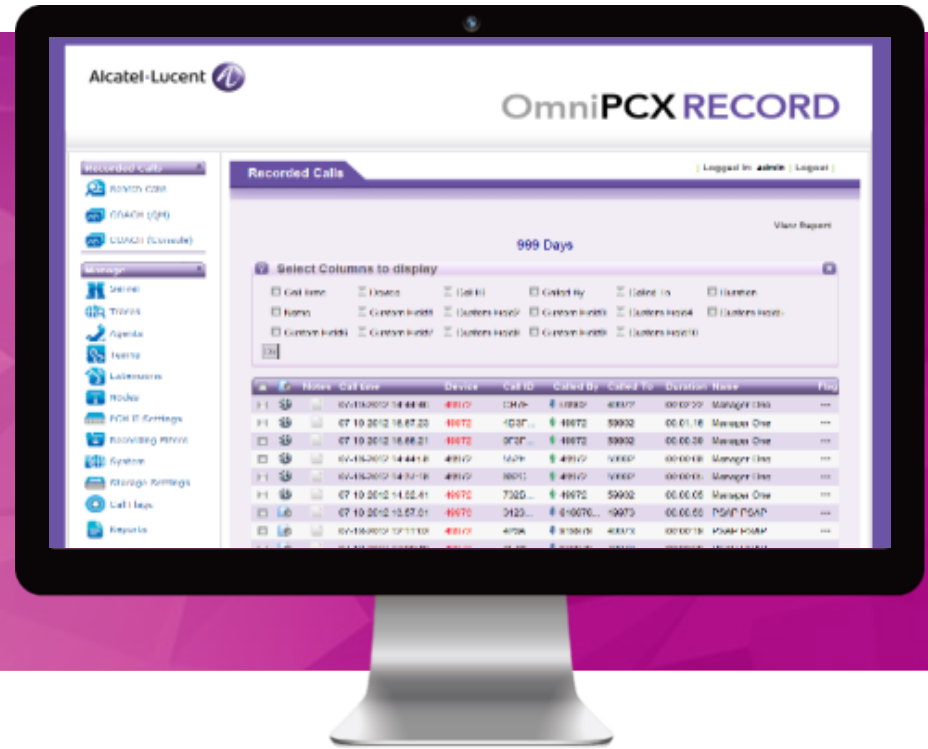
Alcatel·Lucent

OmniPCX RECORD

Recorded Calls
Search Calls
COACH (QM)
COACH (Console)

Manage
Server
Trunks
Agents
Teams
Extensions
Nodes
PCX IP Settings
Recording Rules
System
Storage Settings
Call Flags
Reports

Recorded Calls

| Logged in: admin | Logout |

View Report

999 Days

Select Columns to display

Call time
Device
Call ID
Called By
Called To
Duration
Name
Custom Field1
Custom Field2
Custom Field3
Custom Field4
Custom Field5
Custom Field6
Custom Field7
Custom Field8
Custom Field9
Custom Field10

| | | Notes | Call time | Device | Call ID | Called By | Called To | Duration | Name | Flag |
|---|---|---|---|---|---|---|---|---|---|---|
| | | | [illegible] | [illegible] | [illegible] | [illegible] | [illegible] | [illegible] | Manager One | ... |
| | | | 07 10 2012 16.57.23 | 49972 | 1C3F... | 49972 | 59902 | 00.01.16 | Manager One | ... |
| | | | 07 10 2012 16.56.21 | 49972 | 9F3F... | 49972 | 59902 | 00.00.30 | Manager One | ... |
| | | | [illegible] | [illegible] | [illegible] | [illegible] | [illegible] | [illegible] | Manager One | ... |
| | | | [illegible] | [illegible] | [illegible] | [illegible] | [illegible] | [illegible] | Manager One | ... |
| | | | 07 10 2012 14.52.41 | 49972 | 7325... | 49972 | 59902 | 00.00.05 | Manager One | ... |
| | | | 07 10 2012 13.57.01 | 49970 | 3123... | 616070... | 49973 | 00.00.00 | PSAP PSAP | ... |
| | | | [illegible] | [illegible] | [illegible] | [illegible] | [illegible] | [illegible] | PSAP PSAP | ... |